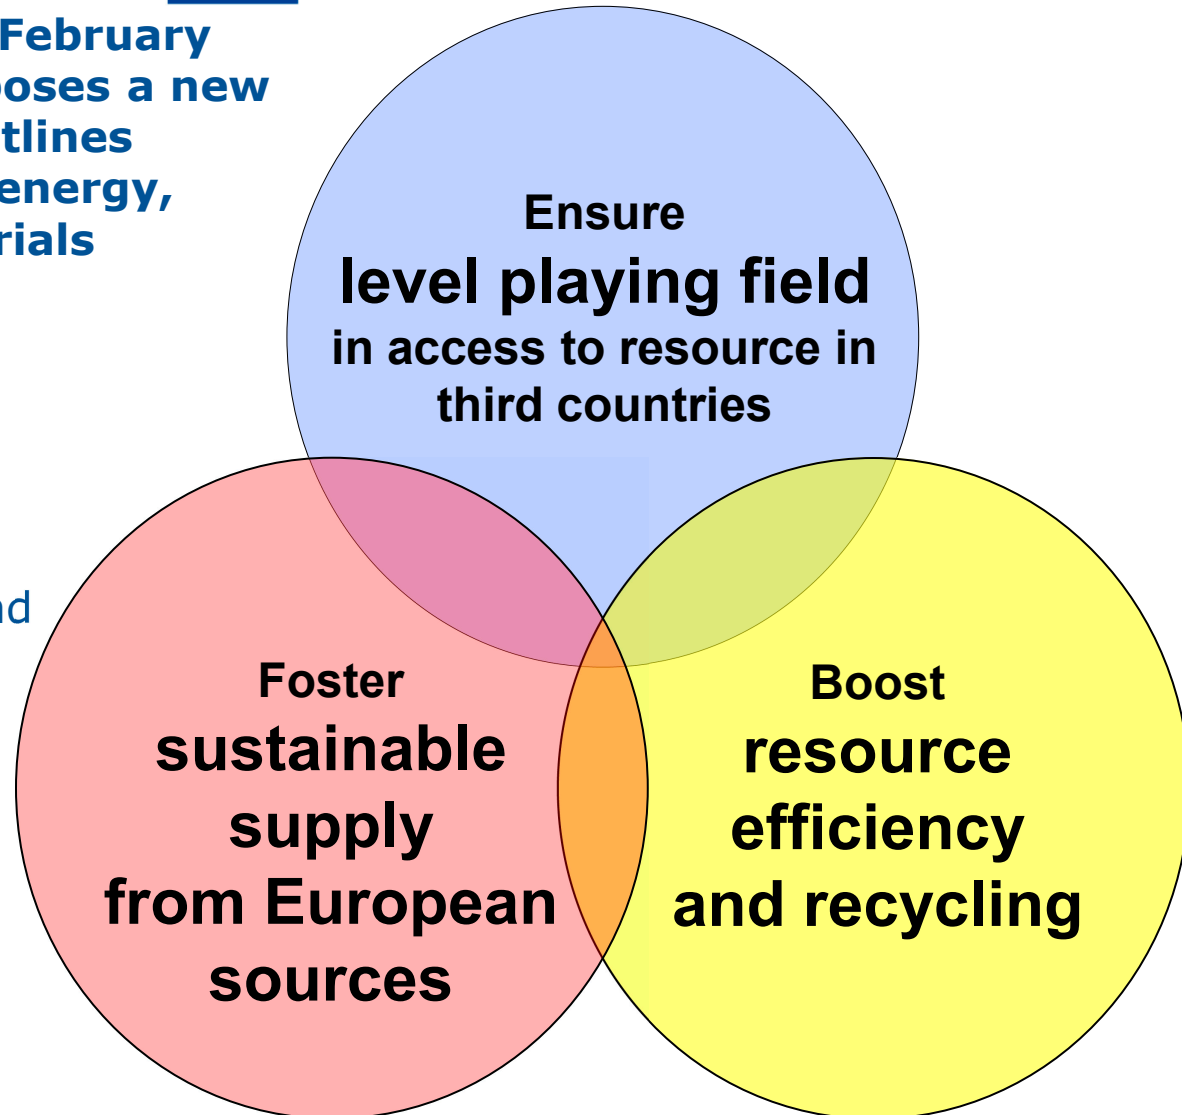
February
oses a new
tlines
energy,
rials

nd

Ensure
level playing field
in access to resource in third countries

Foster
sustainable supply from European sources

Boost
resource efficiency and recycling